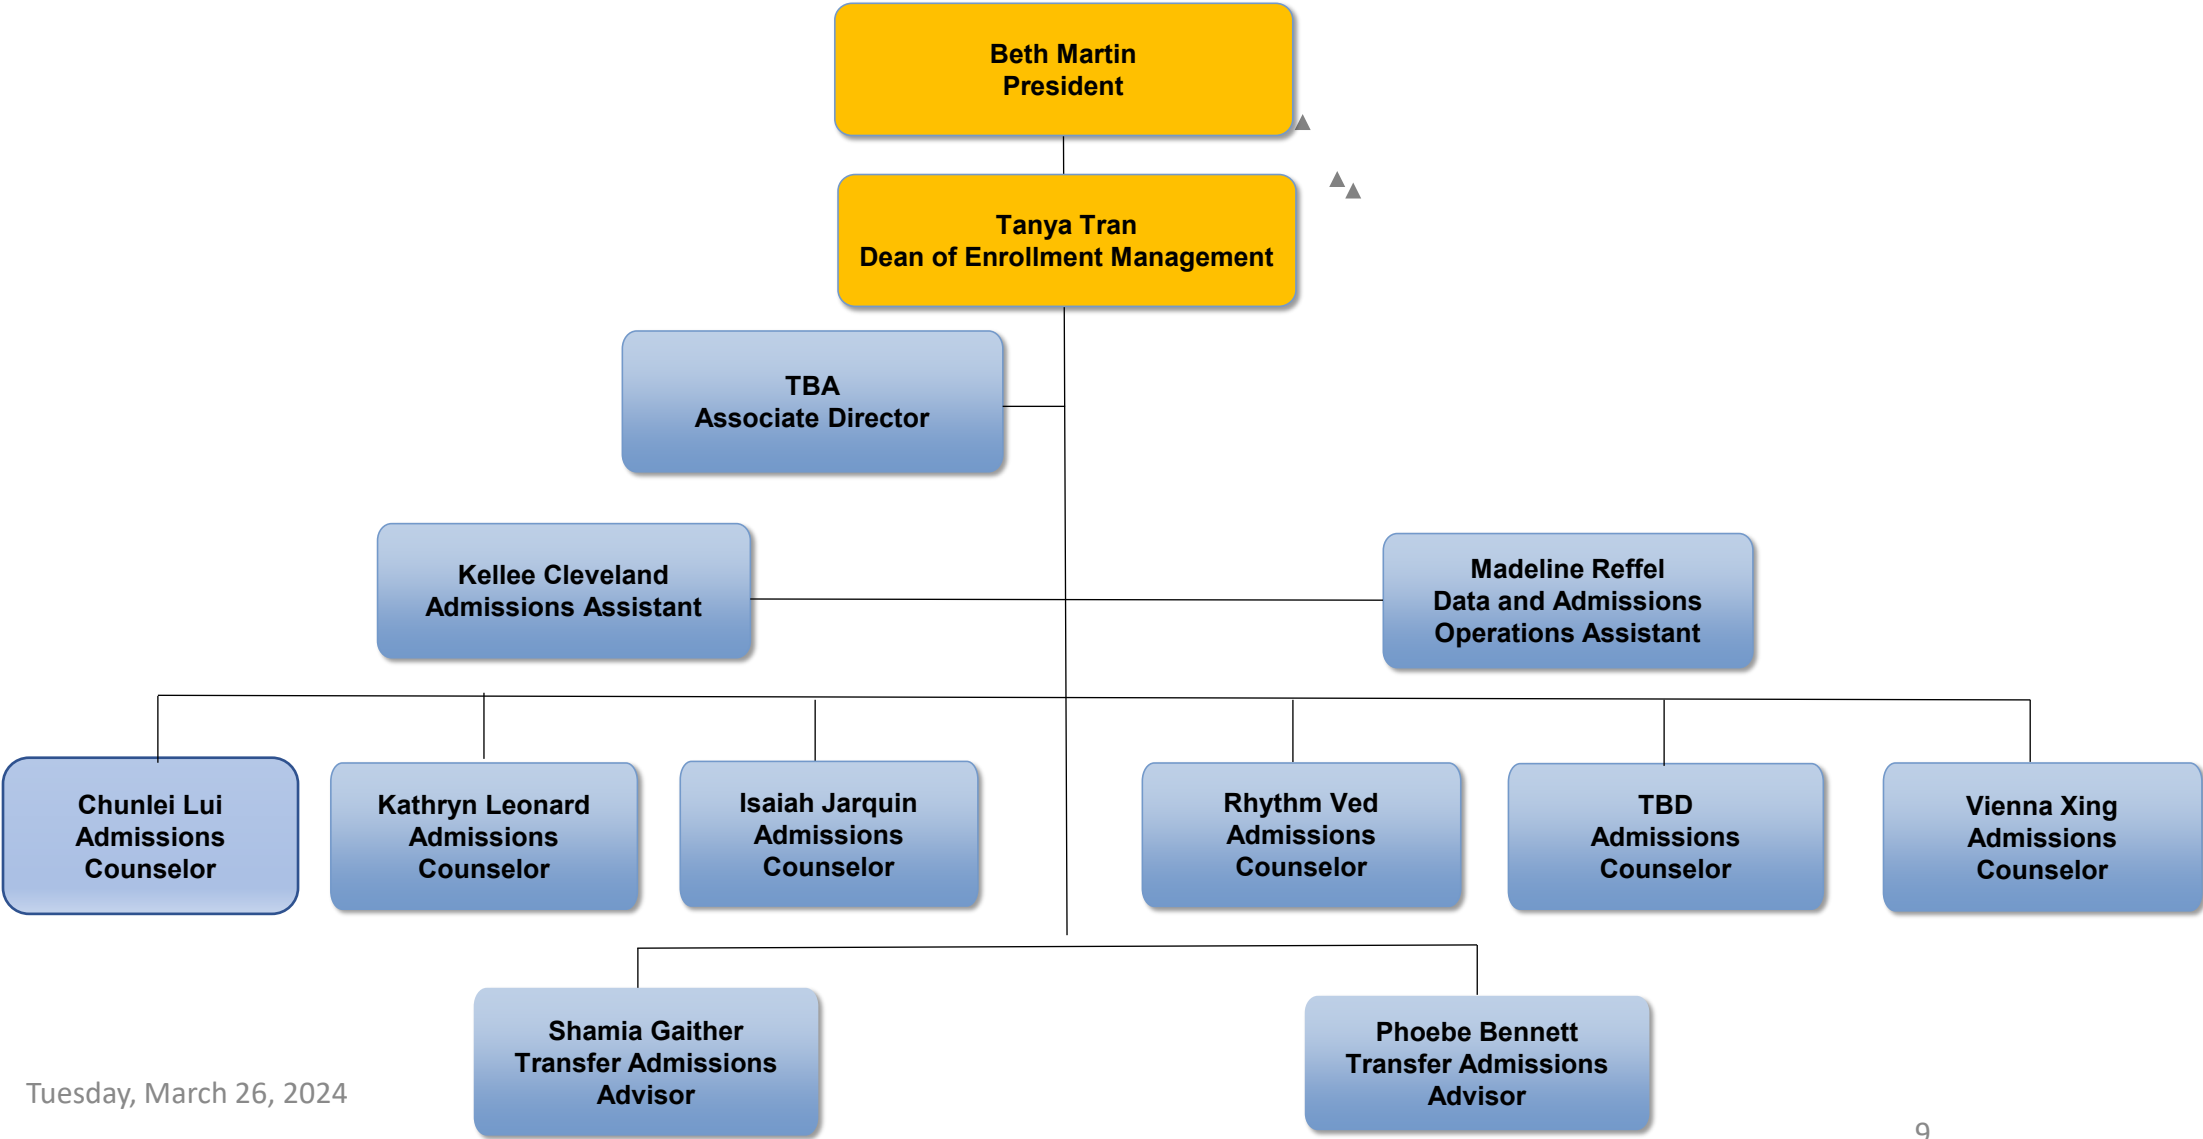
Beth Martin
President

Tanya Tran
Dean of Enrollment Management

TBA
Associate Director

Kellee Cleveland
Admissions Assistant

Madeline Reffel
Data and Admissions Operations Assistant

Chunlei Lui
Admissions Counselor

Kathryn Leonard
Admissions Counselor

Isaiah Jarquin
Admissions Counselor

Rhythm Ved
Admissions Counselor

TBD
Admissions Counselor

Vienna Xing
Admissions Counselor

Shamia Gaither
Transfer Admissions Advisor

Phoebe Bennett
Transfer Admissions Advisor

Tuesday, March 26, 2024

9